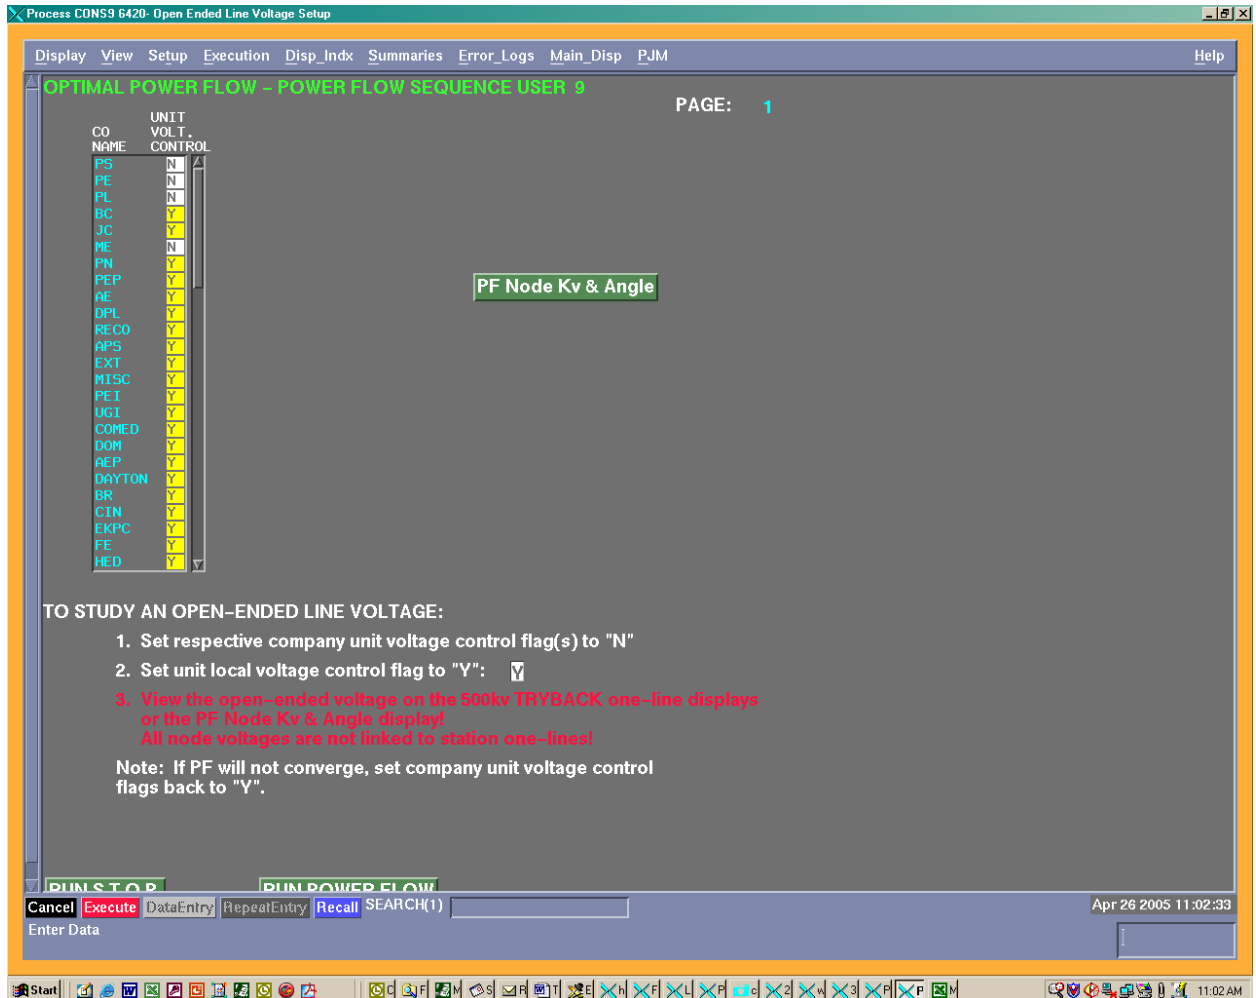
Process CONS9 6420- Open Ended Line Voltage Setup

Display View Setup Execution Disp_Indx Summaries Error_Logs Main_Disp PJM Help

OPTIMAL POWER FLOW – POWER FLOW SEQUENCE USER 9

PAGE: 1

| CO NAME | UNIT VOLT. CONTROL |
|---|---|
| PS | N |
| PE | N |
| PL | N |
| BC | Y |
| JC | Y |
| ME | N |
| PN | Y |
| PEP | Y |
| AE | Y |
| DPL | Y |
| RECO | Y |
| APS | Y |
| EXT | Y |
| MISC | Y |
| PEI | Y |
| UGI | Y |
| COMED | Y |
| DOM | Y |
| AEP | Y |
| DAYTON | Y |
| BR | Y |
| CIN | Y |
| EKPC | Y |
| FE | Y |
| HED | Y |

PF Node Kv & Angle

TO STUDY AN OPEN-ENDED LINE VOLTAGE:

1. Set respective company unit voltage control flag(s) to "N"

2. Set unit local voltage control flag to "Y": Y

3. View the open-ended voltage on the 500kv TRYBACK one-line displays or the PF Node Kv & Angle display! All node voltages are not linked to station one-lines!

Note: If PF will not converge, set company unit voltage control flags back to "Y".

RUN S.T.O.P. RUN POWER FLOW

Cancel Execute DataEntry RepeatEntry Recall SEARCH(1)

Apr 26 2005 11:02:33

Enter Data

Start 11:02 AM